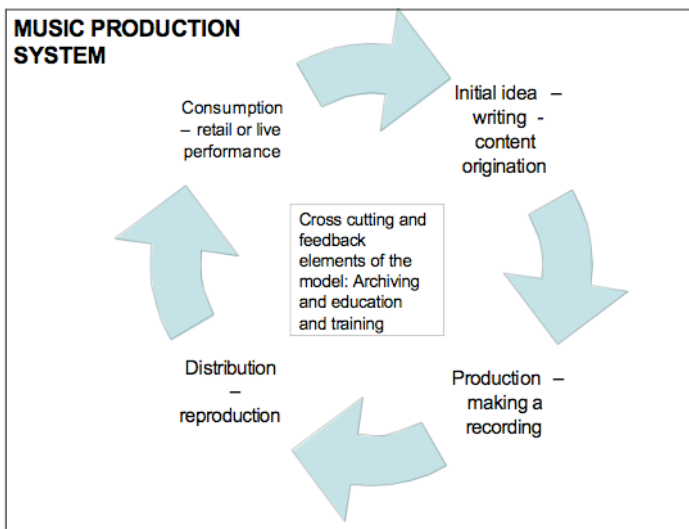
MUSIC PRODUCTION SYSTEM

Initial idea – writing - content origination

Production – making a recording

Distribution – reproduction

Consumption – retail or live performance

Cross cutting and feedback elements of the model: Archiving and education and training